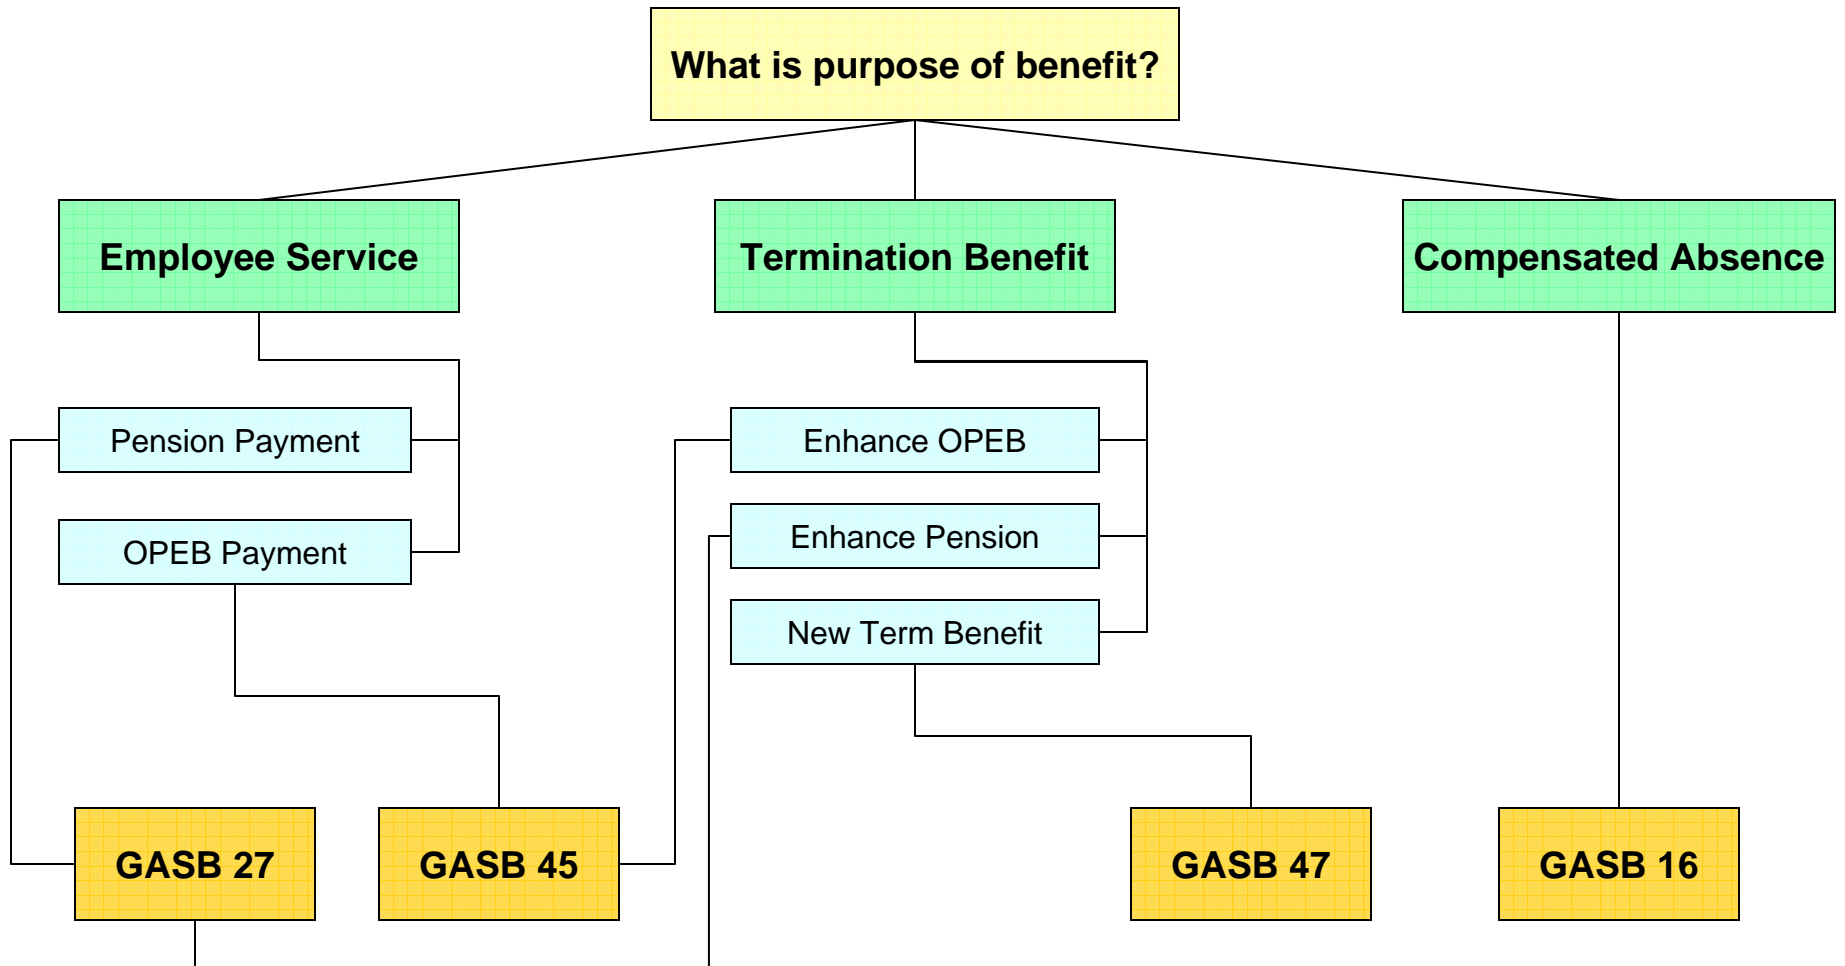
What is purpose of benefit?

Employee Service

Termination Benefit

Compensated Absence

Pension Payment

OPEB Payment

Enhance OPEB

Enhance Pension

New Term Benefit

GASB 27

GASB 45

GASB 47

GASB 16